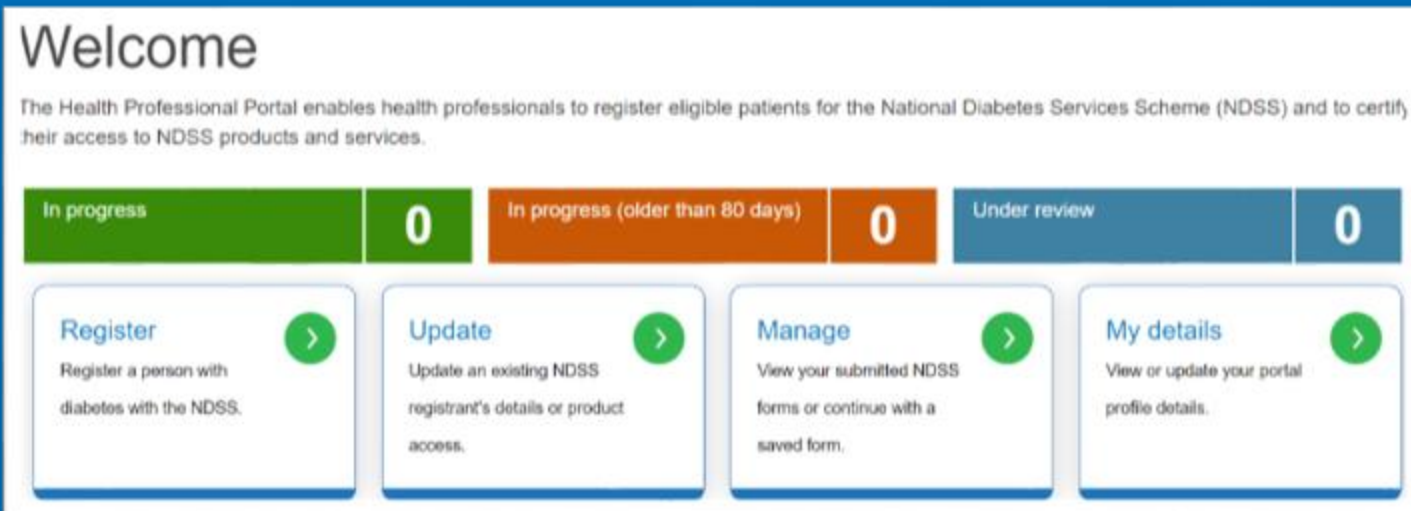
Welcome

The Health Professional Portal enables health professionals to register eligible patients for the National Diabetes Services Scheme (NDSS) and to certify heir access to NDSS products and services.

In progress 0

In progress (older than 80 days) 0

Under review 0

Register
Register a person with diabetes with the NDSS.

Update
Update an existing NDSS registrant's details or product access.

Manage
View your submitted NDSS forms or continue with a saved form.

My details
View or update your portal profile details.